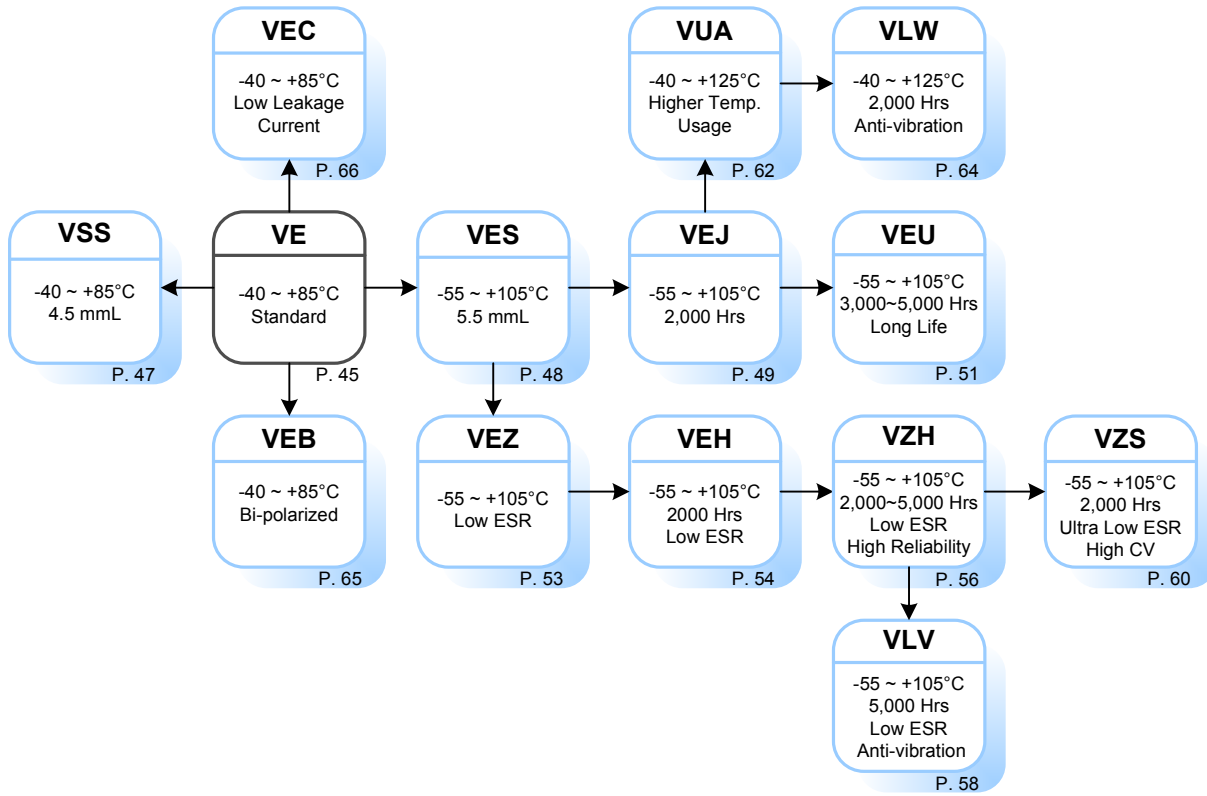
VEC
-40 ~ +85°C
Low Leakage Current
P. 66

VUA
-40 ~ +125°C
Higher Temp. Usage
P. 62

VLW
-40 ~ +125°C
2,000 Hrs
Anti-vibration
P. 64

VSS
-40 ~ +85°C
4.5 mmL
P. 47

VE
-40 ~ +85°C
Standard
P. 45

VES
-55 ~ +105°C
5.5 mmL
P. 48

VEJ
-55 ~ +105°C
2,000 Hrs
P. 49

VEU
-55 ~ +105°C
3,000~5,000 Hrs
Long Life
P. 51

VEB
-40 ~ +85°C
Bi-polarized
P. 65

VEZ
-55 ~ +105°C
Low ESR
P. 53

VEH
-55 ~ +105°C
2000 Hrs
Low ESR
P. 54

VZH
-55 ~ +105°C
2,000~5,000 Hrs
Low ESR
High Reliability
P. 56

VZS
-55 ~ +105°C
2,000 Hrs
Ultra Low ESR
High CV
P. 60

VLV
-55 ~ +105°C
5,000 Hrs
Low ESR
Anti-vibration
P. 58